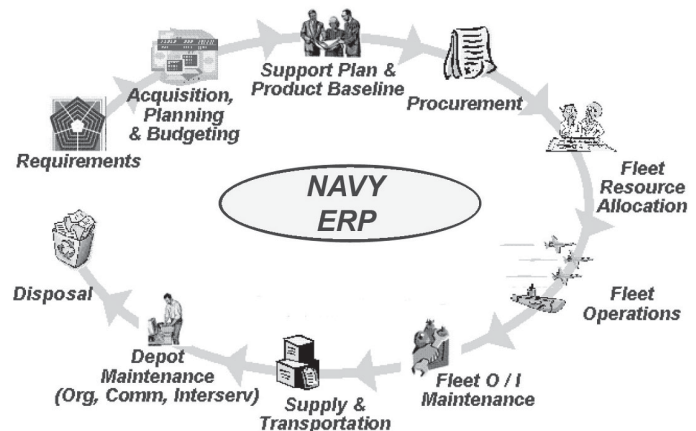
NAVY ERP

Requirements

Acquisition, Planning & Budgeting

Support Plan & Product Baseline

Procurement

Fleet Resource Allocation

Fleet Operations

Fleet O / I Maintenance

Supply & Transportation

Depot Maintenance (Org, Comm, Interserv)

Disposal